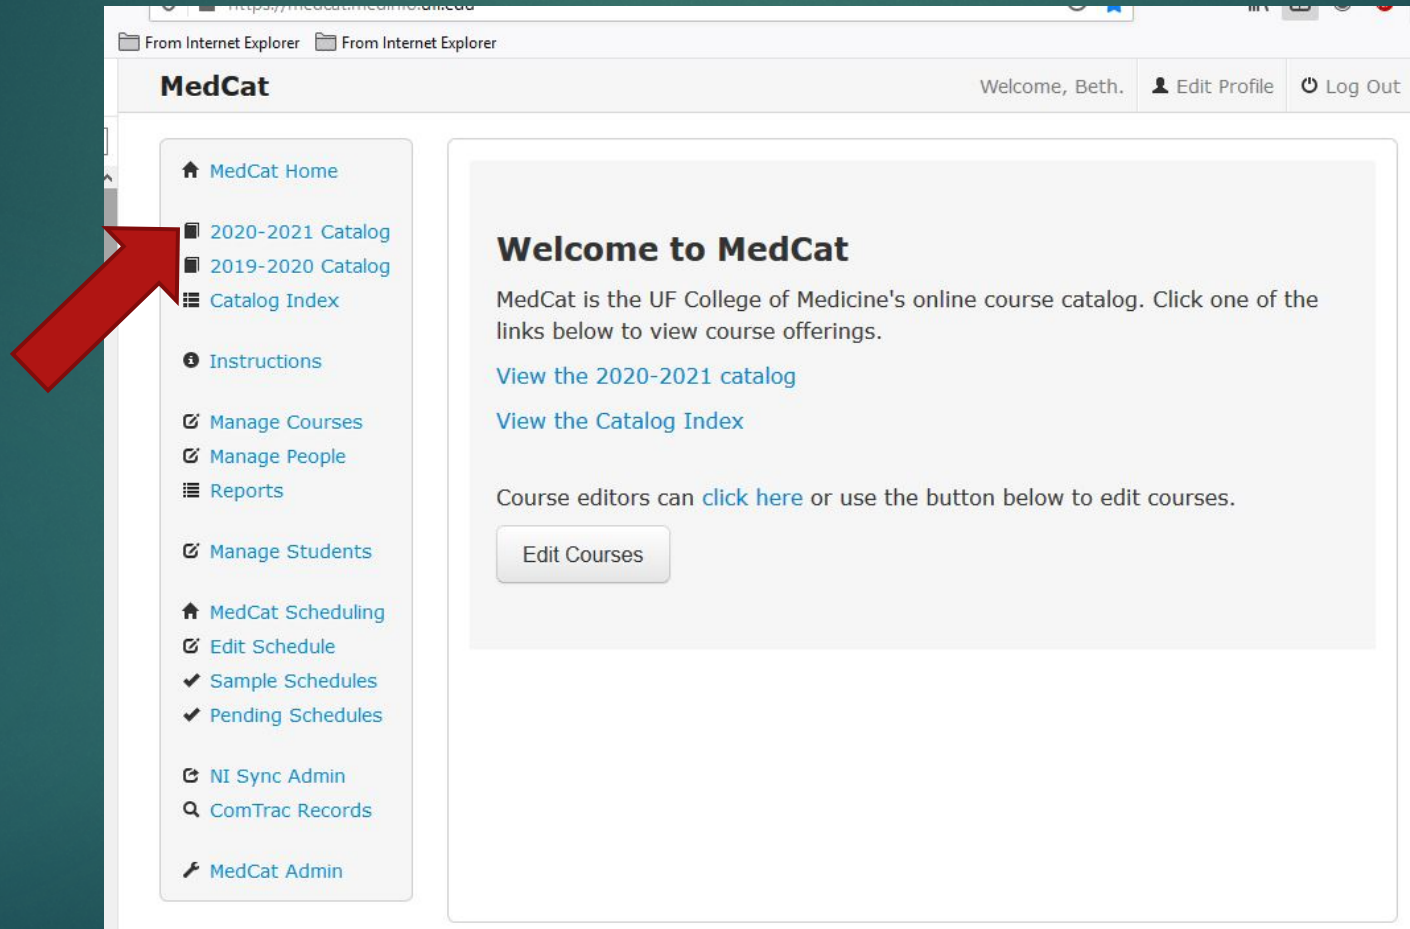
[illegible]

From Internet Explorer From Internet Explorer

MedCat

Welcome, Beth. Edit Profile Log Out

MedCat Home

2020-2021 Catalog
2019-2020 Catalog
Catalog Index

Instructions

Manage Courses
Manage People
Reports

Manage Students

MedCat Scheduling
Edit Schedule
Sample Schedules
Pending Schedules

NI Sync Admin
ComTrac Records

MedCat Admin

Welcome to MedCat

MedCat is the UF College of Medicine's online course catalog. Click one of the links below to view course offerings.

View the 2020-2021 catalog

View the Catalog Index

Course editors can click here or use the button below to edit courses.

Edit Courses